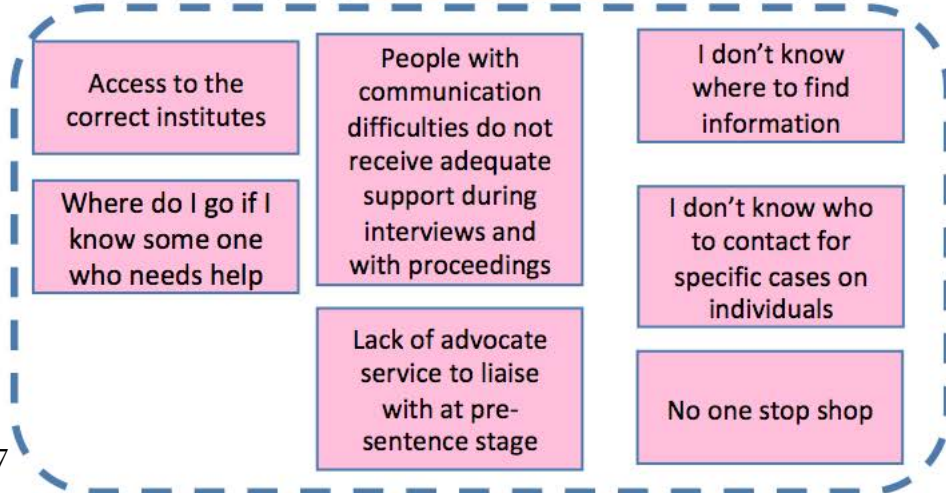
Access to the correct institutes

Where do I go if I know some one who needs help

People with communication difficulties do not receive adequate support during interviews and with proceedings

Lack of advocate service to liaise with at pre-sentence stage

I don't know where to find information

I don't know who to contact for specific cases on individuals

No one stop shop

7